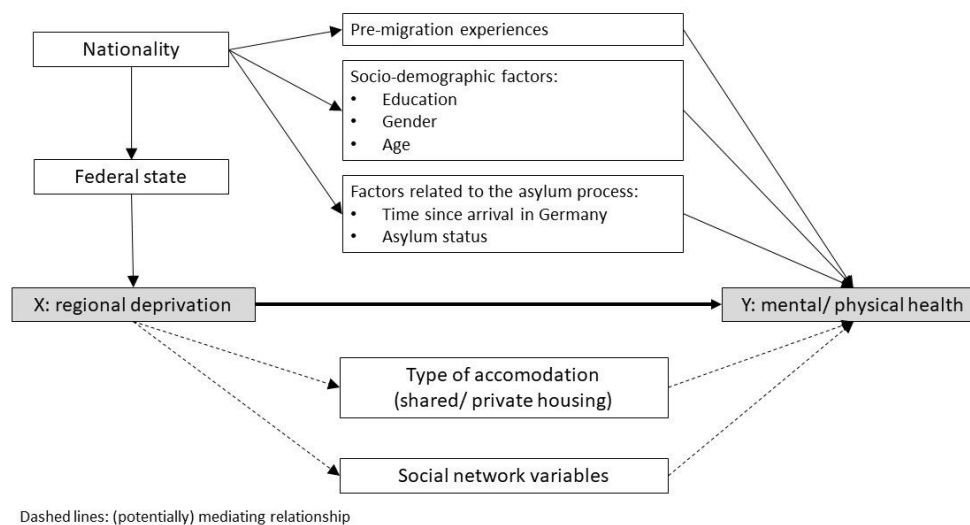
Nationality

Pre-migration experiences

Socio-demographic factors:
• Education
• Gender
• Age

Federal state

Factors related to the asylum process:
• Time since arrival in Germany
• Asylum status

X: regional deprivation

Y: mental/ physical health

Type of accomodation (shared/ private housing)

Social network variables

Dashed lines: (potentially) mediating relationship